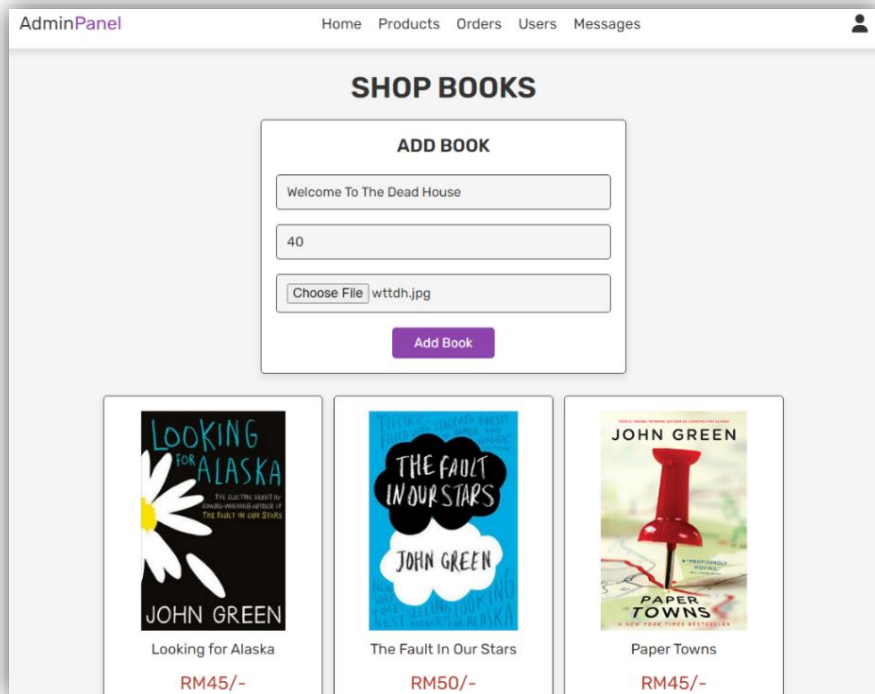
AdminPanel

Home Products Orders Users Messages

SHOP BOOKS

ADD BOOK

Welcome To The Dead House

40

Choose File wttdh.jpg

Add Book

LOOKING FOR ALASKA

THE ELECTRIC DEBUT OF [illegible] AUTHOR OF THE FAULT IN OUR STARS

JOHN GREEN

Looking for Alaska

RM45/-

THE FAULT IN OUR STARS

JOHN GREEN

The Fault In Our Stars

RM50/-

JOHN GREEN

PAPER TOWNS

A NEW YORK TIMES BESTSELLER

Paper Towns

RM45/-